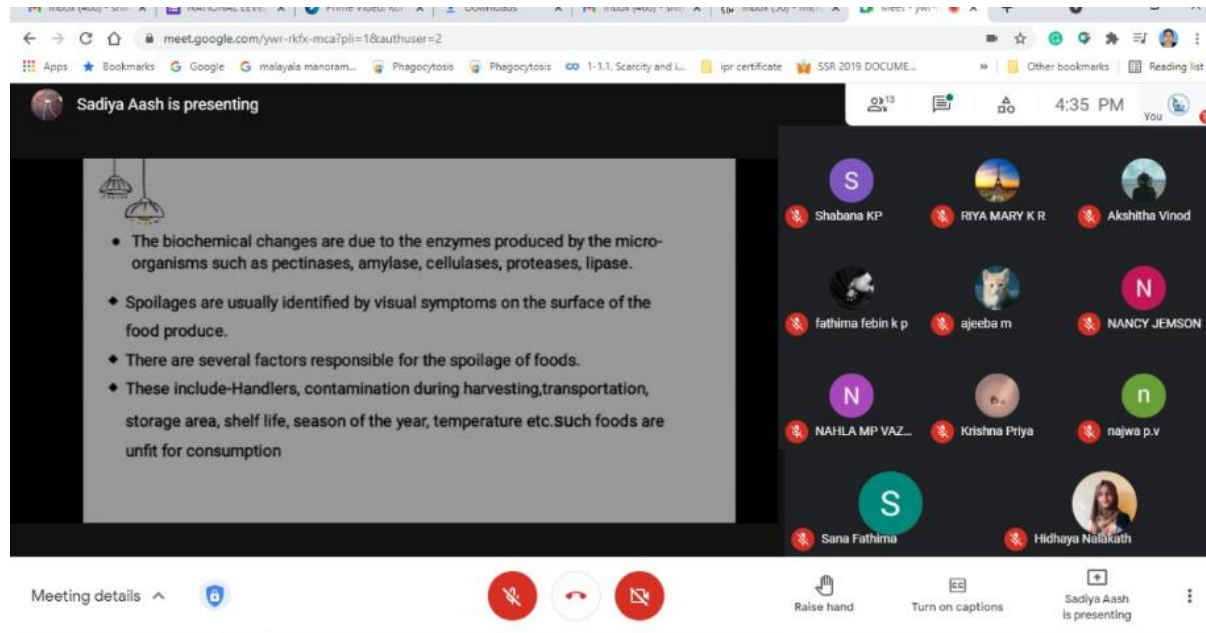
meet.google.com/ywr-rkfx-mca?pli=1&authuser=2

Apps Bookmarks Google malayala manoram... Phagocytosis Phagocytosis 1-1.1. Scarcity and i... ipr certificate SSR 2019 DOCUME... Other bookmarks Reading list

Sadiya Aash is presenting

13

4:35 PM

You

• The biochemical changes are due to the enzymes produced by the microorganisms such as pectinases, amylase, cellulases, proteases, lipase.

• Spoilages are usually identified by visual symptoms on the surface of the food produce.

• There are several factors responsible for the spoilage of foods.

• These include-Handlers, contamination during harvesting,transportation, storage area, shelf life, season of the year, temperature etc.such foods are unfit for consumption

S
Shabana KP

RIYA MARY K R

Akshitha Vinod

fathima febin k p

ajeeba m

N
NANCY JEMSON

N
NAHLA MP VAZ...

Krishna Priya

n
najwa p.v

S
Sana Fathima

Hidhaya Nalakath

Meeting details

Raise hand

Turn on captions

Sadiya Aash is presenting